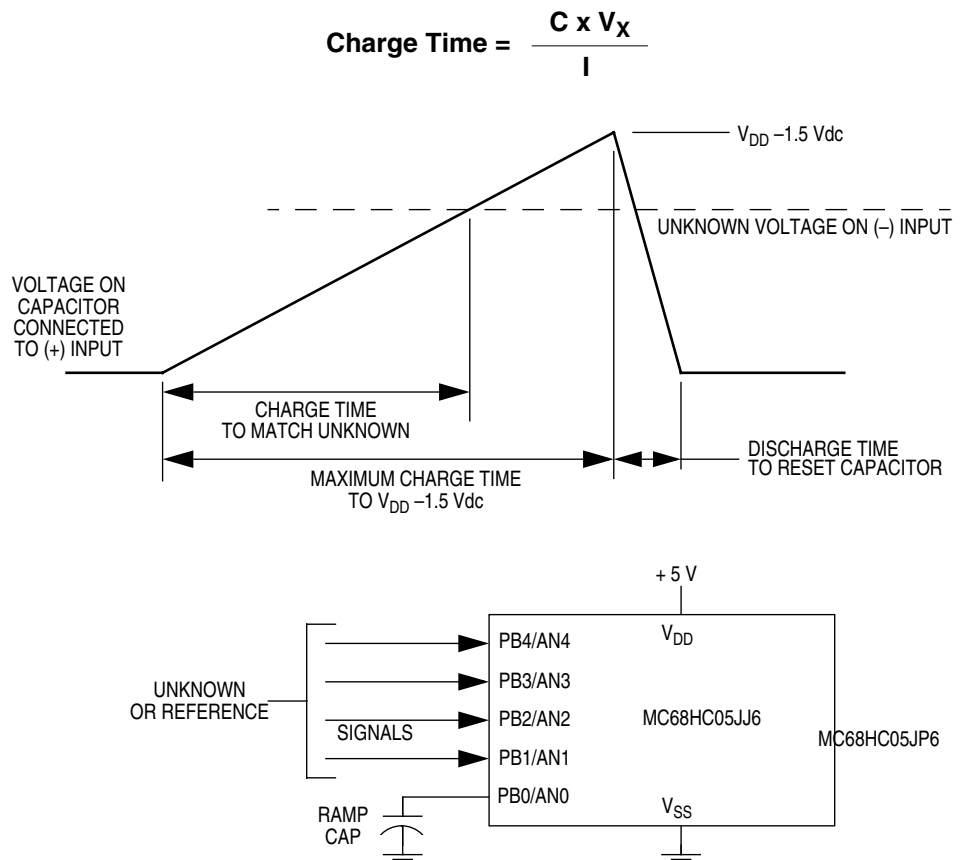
**Charge Time =** $\frac{C \times V_X}{I}$

$V_{DD}$ –1.5 Vdc

UNKNOWN VOLTAGE ON (–) INPUT

VOLTAGE ON CAPACITOR CONNECTED TO (+) INPUT

CHARGE TIME TO MATCH UNKNOWN

MAXIMUM CHARGE TIME TO $V_{DD}$ –1.5 Vdc

DISCHARGE TIME TO RESET CAPACITOR

+ 5 V

UNKNOWN OR REFERENCE

SIGNALS

PB4/AN4

PB3/AN3

PB2/AN2

PB1/AN1

PB0/AN0

RAMP CAP

$V_{DD}$

MC68HC05JJ6

$V_{SS}$

MC68HC05JP6